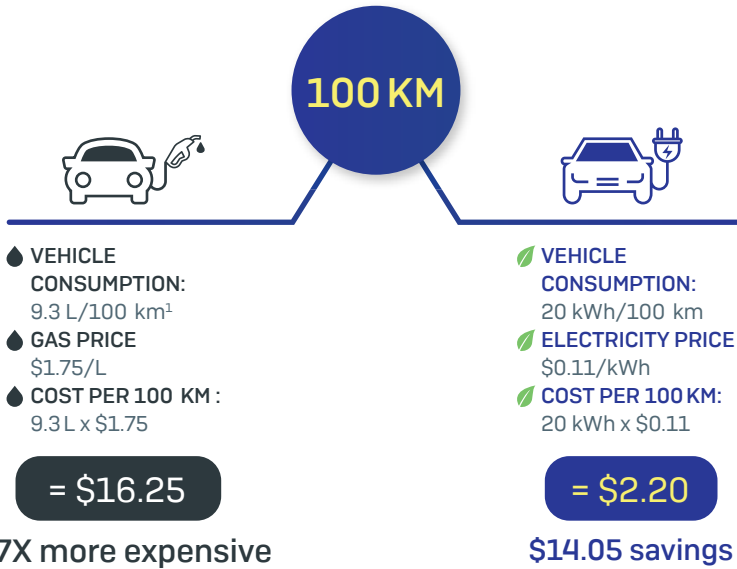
100 KM

VEHICLE CONSUMPTION:
9.3 L/100 km$^1$
GAS PRICE
$1.75/L
COST PER 100 KM :
9.3 L x $1.75

= $16.25

7X more expensive

VEHICLE CONSUMPTION:
20 kWh/100 km
ELECTRICITY PRICE
$0.11/kWh
COST PER 100 KM:
20 kWh x $0.11

= $2.20

$14.05 savings